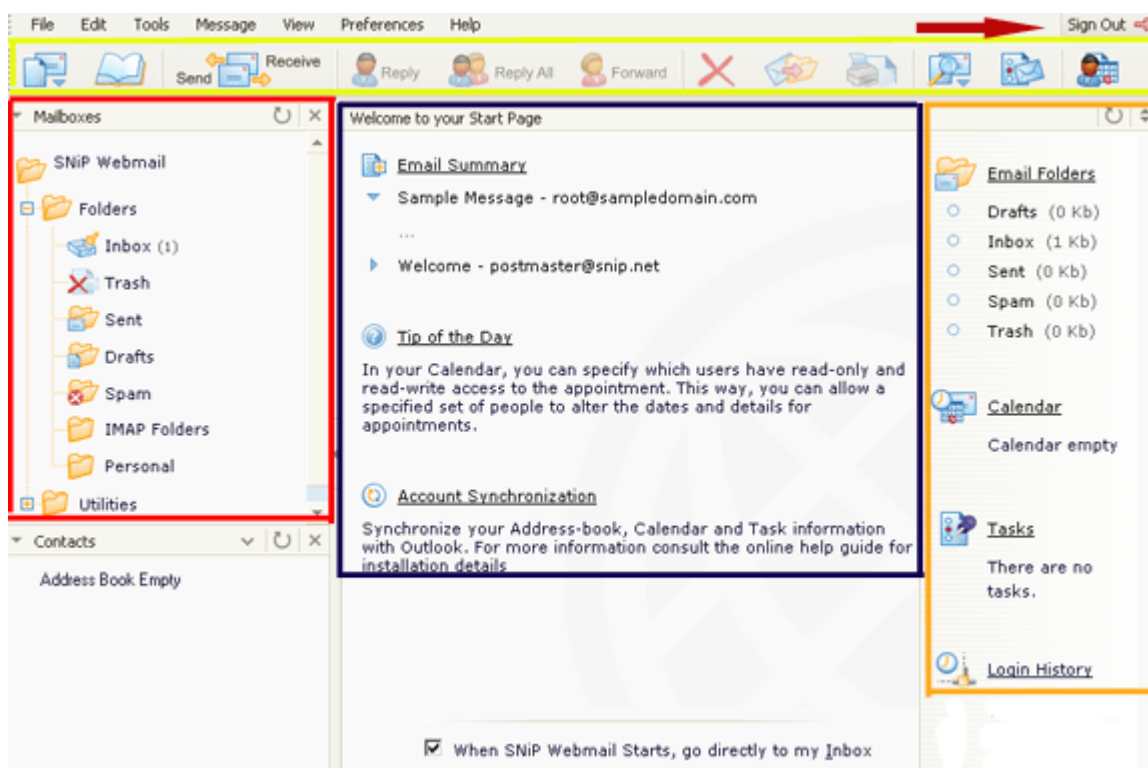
File Edit Tools Message View Preferences Help

Sign Out

Send Receive Reply Reply All Forward

Mailboxes

SNiP Webmail
Folders
Inbox (1)
Trash
Sent
Drafts
Spam
IMAP Folders
Personal
Utilities

Contacts

Address Book Empty

Welcome to your Start Page

Email Summary

Sample Message - root@sampledomain.com

...

Welcome - postmaster@snip.net

Tip of the Day

In your Calendar, you can specify which users have read-only and read-write access to the appointment. This way, you can allow a specified set of people to alter the dates and details for appointments.

Account Synchronization

Synchronize your Address-book, Calendar and Task information with Outlook. For more information consult the online help guide for installation details

Email Folders

Drafts (0 Kb)
Inbox (1 Kb)
Sent (0 Kb)
Spam (0 Kb)
Trash (0 Kb)

Calendar

Calendar empty

Tasks

There are no tasks.

Login History

When SNiP Webmail Starts, go directly to my Inbox